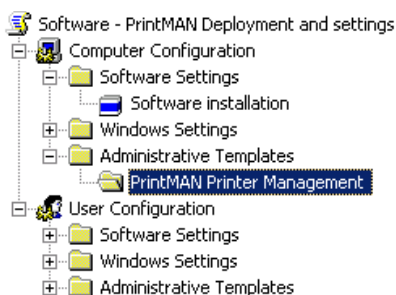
Software - PrintMAN Deployment and settings
Computer Configuration
Software Settings
Software installation
Windows Settings
Administrative Templates
PrintMAN Printer Management
User Configuration
Software Settings
Windows Settings
Administrative Templates